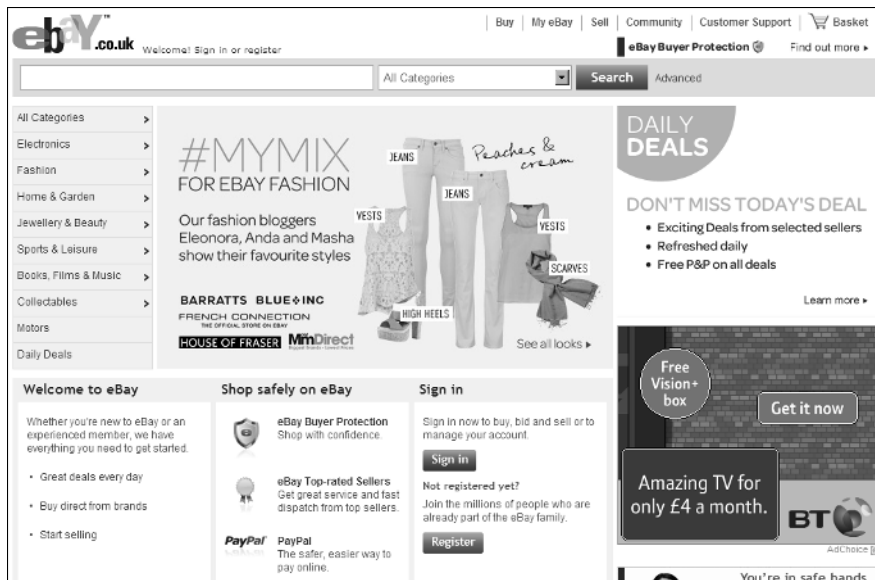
ebay™.co.uk Welcome! Sign in or register

Buy | My eBay | Sell | Community | Customer Support | Basket

eBay Buyer Protection Find out more ▸

All Categories Search Advanced

All Categories ›
Electronics ›
Fashion ›
Home & Garden ›
Jewellery & Beauty ›
Sports & Leisure ›
Books, Films & Music ›
Collectables ›
Motors
Daily Deals

#MYMIX FOR EBAY FASHION

Our fashion bloggers Eleonora, Anda and Masha show their favourite styles

JEANS
Peaches & cream
JEANS
JEANS
VESTS
VESTS
SCARVES
HIGH HEELS

BARRATTS BLUE INC
FRENCH CONNECTION THE OFFICIAL STORE ON EBAY
HOUSE OF FRASER MandMDirect

See all looks ▸

DAILY DEALS

DON'T MISS TODAY'S DEAL
• Exciting Deals from selected sellers
• Refreshed daily
• Free P&P on all deals

Learn more ▸

Welcome to eBay

Whether you're new to eBay or an experienced member, we have everything you need to get started.

• Great deals every day
• Buy direct from brands
• Start selling

Shop safely on eBay

eBay Buyer Protection
Shop with confidence.

eBay Top-rated Sellers
Get great service and fast dispatch from top sellers.

PayPal
PayPal
The safer, easier way to pay online.

Sign in

Sign in now to buy, bid and sell or to manage your account.

Sign in

Not registered yet?
Join the millions of people who are already part of the eBay family.

Register

Free Vision+ box

Get it now

Amazing TV for only £4 a month.

BT

AdChoice

You're in safe hands